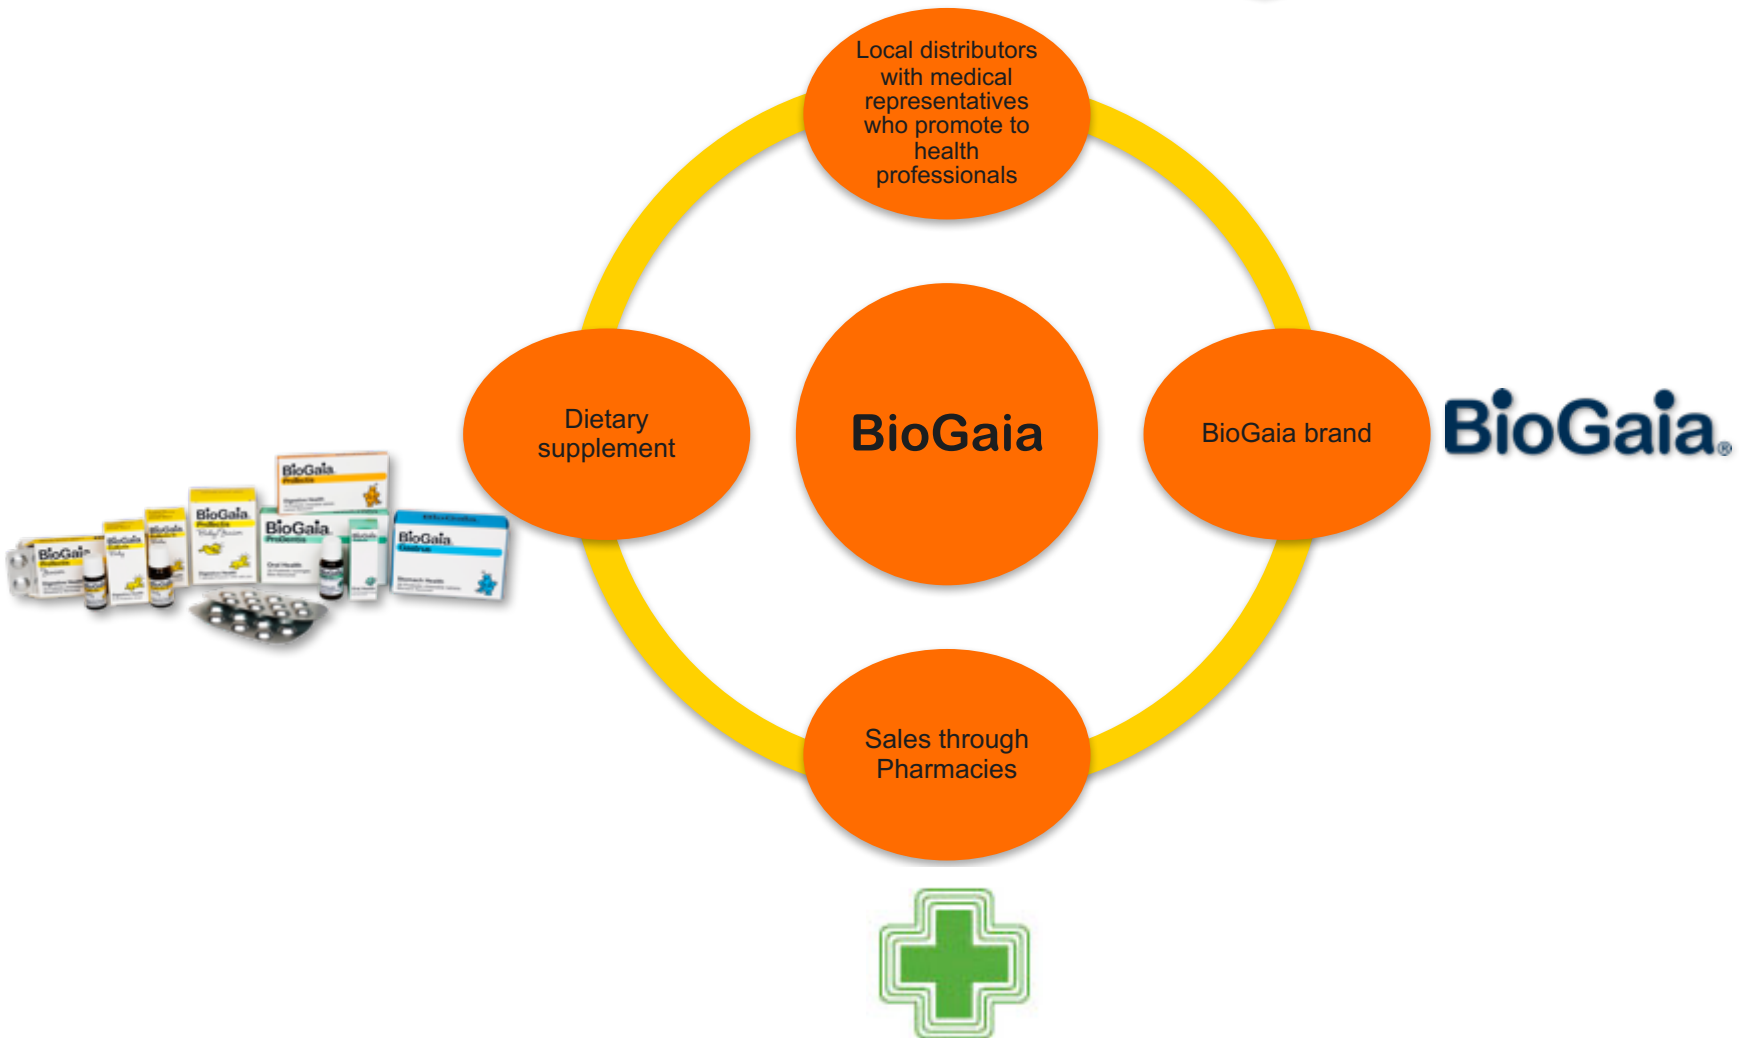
Local distributors with medical representatives who promote to health professionals

Dietary supplement

BioGaia

BioGaia brand

BioGaia®

Sales through Pharmacies

BioGaia

BioGaia

BioGaia

BioGaia

BioGaia

BioGaia